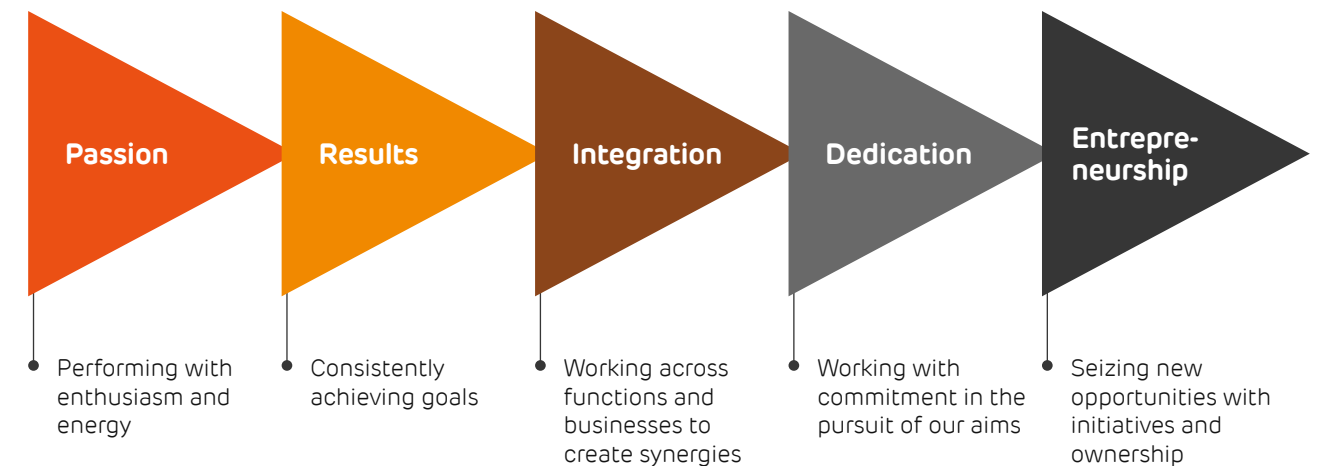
Passion

Results

Integration

Dedication

Entrepreneurship

Performing with enthusiasm and energy

Consistently achieving goals

Working across functions and businesses to create synergies

Working with commitment in the pursuit of our aims

Seizing new opportunities with initiatives and ownership